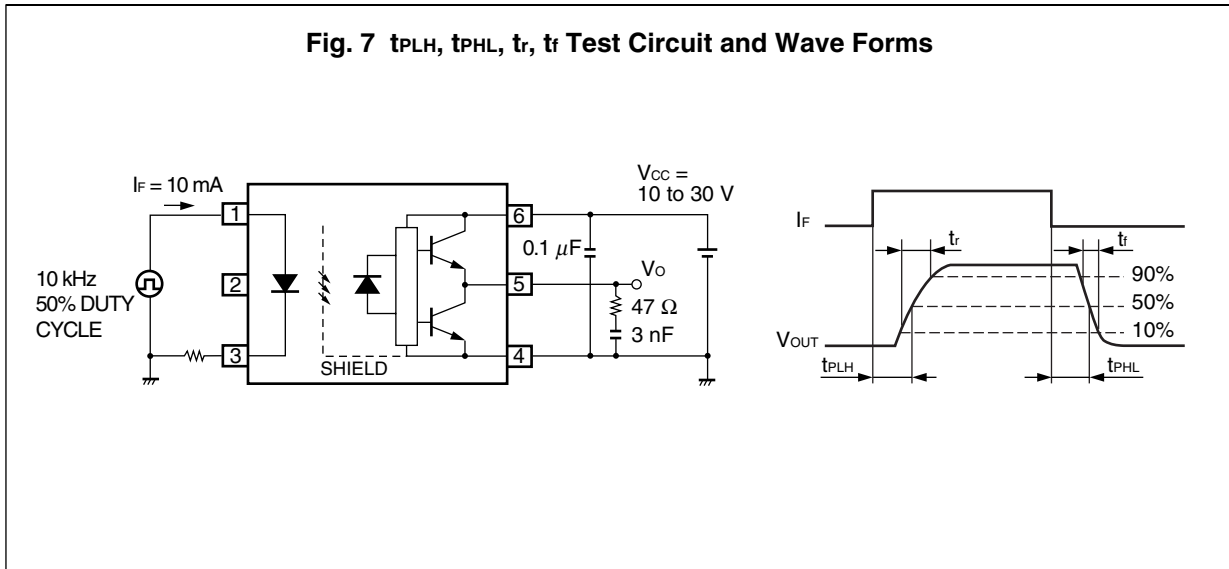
Fig. 7 $t_{PLH}$, $t_{PHL}$, $t_r$, $t_f$ Test Circuit and Wave Forms

$I_F$ = 10 mA

1

2

3

10 kHz
50% DUTY
CYCLE

SHIELD

6

5

4

0.1 $\mu$F

$V_O$

47 $\Omega$

3 nF

$V_{CC}$ =
10 to 30 V

$I_F$

$t_r$

$t_f$

90%

50%

10%

$V_{OUT}$

$t_{PLH}$

$t_{PHL}$